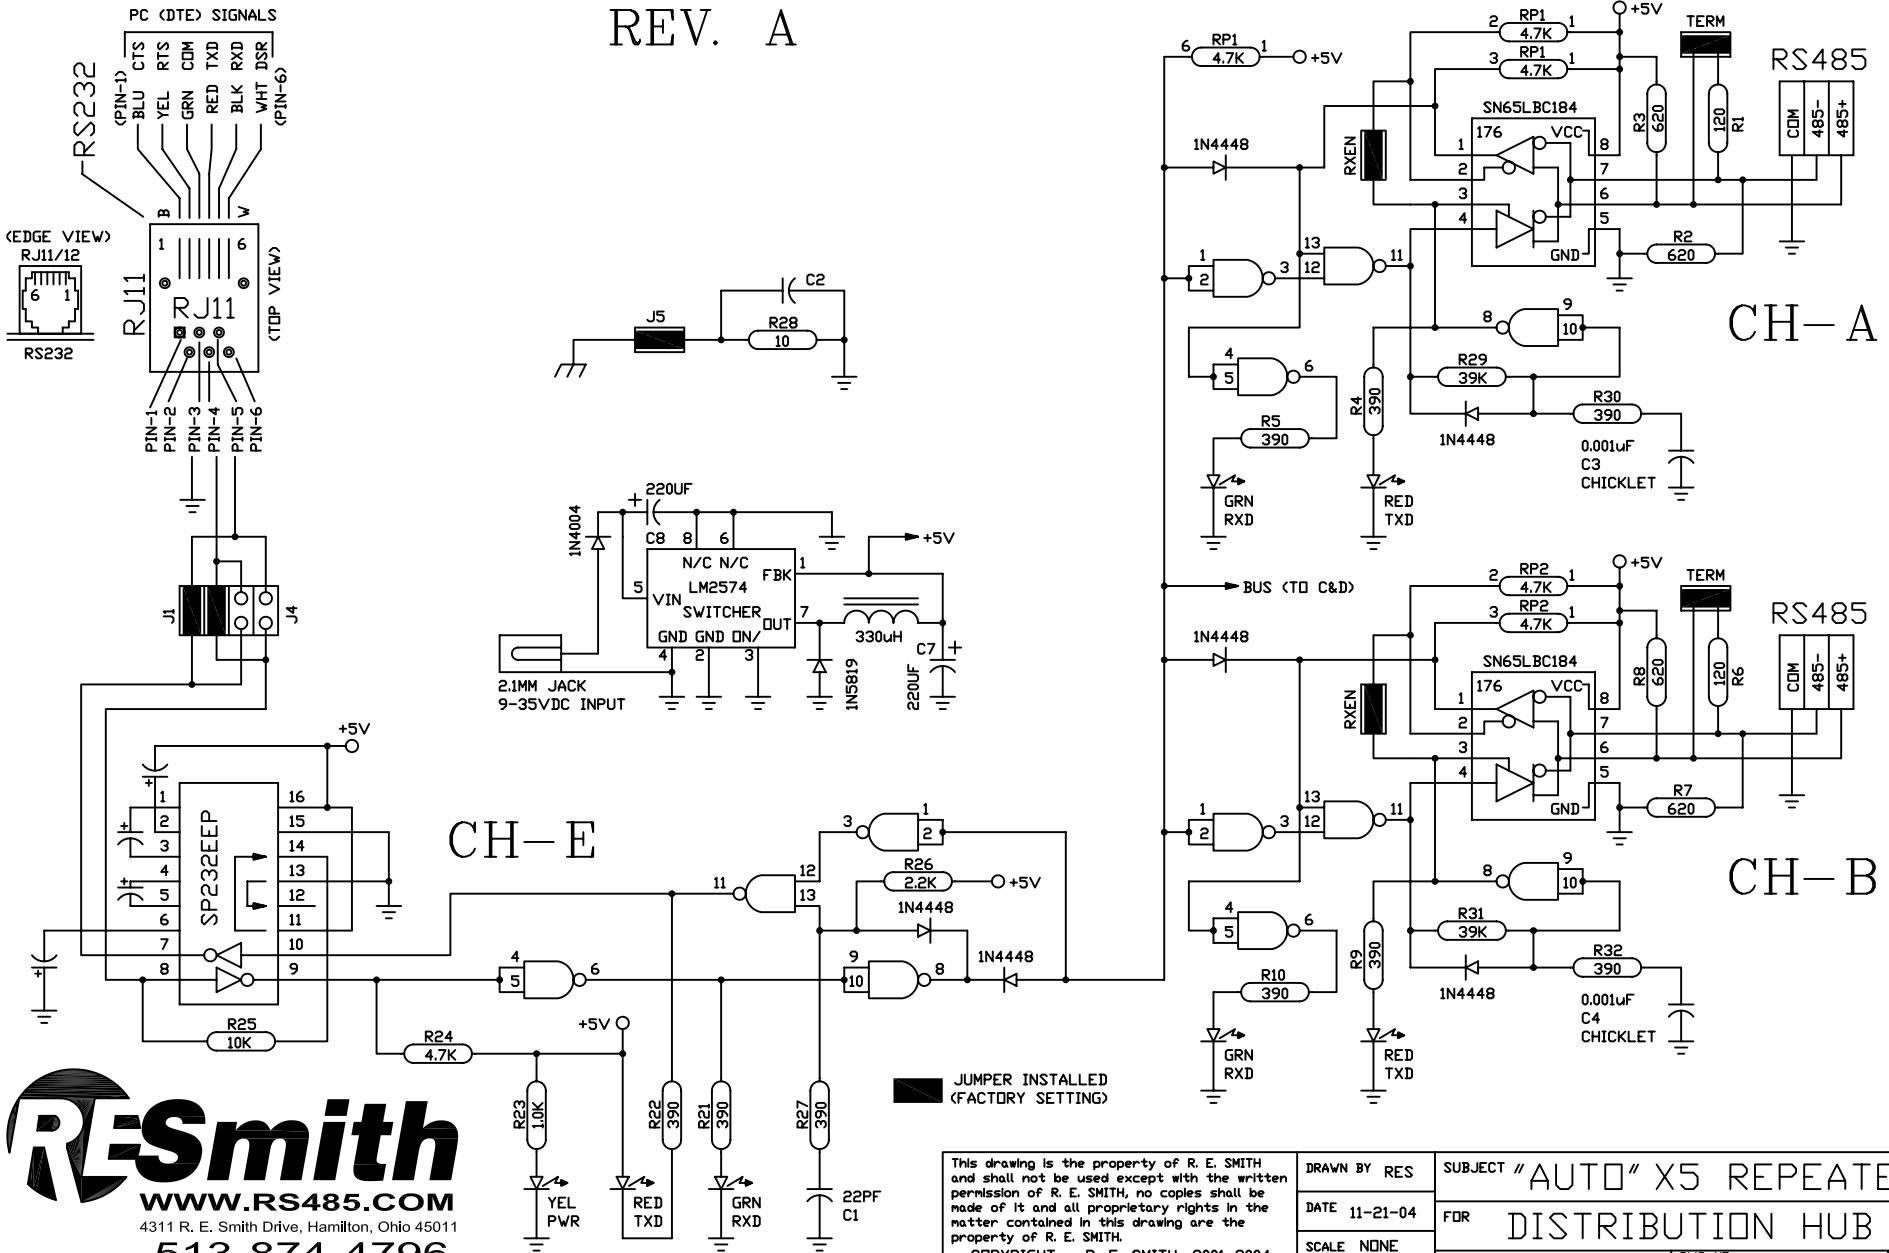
PC (DTE) SIGNALS
(PIN-1) CTS RTS COM TXD RXD DSR (PIN-6)
BLU YEL GRN RED BLK WHT
RS232
REV. A
B W
(EDGE VIEW)
RJ11/12
6 1
RS232
1 6
RJ11
RJ11
(TOP VIEW)
PIN-1 PIN-2 PIN-3 PIN-4 PIN-5 PIN-6
J1 J4
J5
C2
R28
10
1N4004
220UF
C8 8 6
N/C N/C
LM2574
SWITCHER
VIN
FBK
OUT
GND GND ON/
5 4 2 3 1 7
+5V
330uH
C7
220UF
1N5819
2.1MM JACK
9-35VDC INPUT
+5V
1 16
2 15
3 14
4 13
5 12
6 11
7 10
8 9
SP232EEP
R25
10K
CH-E
3 1 2
12 11 13
R26
2.2K
+5V
1N4448
1N4448
4 5 6
9 10 8
R24
4.7K
+5V
R23 1.0K
YEL PWR
RED TXD
R22 390
R21 390
GRN RXD
R27 390
22PF C1
JUMPER INSTALLED (FACTORY SETTING)
RESmith
WWW.RS485.COM
4311 R. E. Smith Drive, Hamilton, Ohio 45011
513 874 4796
This drawing is the property of R. E. SMITH and shall not be used except with the written permission of R. E. SMITH, no copies shall be made of it and all proprietary rights in the matter contained in this drawing are the property of R. E. SMITH.
COPYRIGHT R. E. SMITH 2001-2004
DRAWN BY RES
DATE 11-21-04
SCALE NONE
SUBJECT "AUTO" X5 REPEATE
FOR DISTRIBUTION HUB
6 RP1 1 4.7K +5V
2 RP1 1 4.7K
3 RP1 1 4.7K
+5V
TERM
RS485
R3 620
120 R1
COM 485- 485+
SN65LBC184
176 VCC 8
1 2 3 4
7 6 5
GND
R2 620
RXEN
1N4448
1 2 3
13 12 11
8 9 10
4 5 6
R29 39K
R30 390
1N4448
R4 390
R5 390
GRN RXD
RED TXD
0.001uF C3 CHICKLET
CH-A
BUS (TO C&D)
2 RP2 1 4.7K
3 RP2 1 4.7K
+5V
TERM
RS485
R8 620
120 R6
COM 485- 485+
SN65LBC184
176 VCC 8
1 2 3 4
7 6 5
GND
R7 620
RXEN
1N4448
1 2 3
13 12 11
8 9 10
4 5 6
R31 39K
R32 390
1N4448
R9 390
R10 390
GRN RXD
RED TXD
0.001uF C4 CHICKLET
CH-B